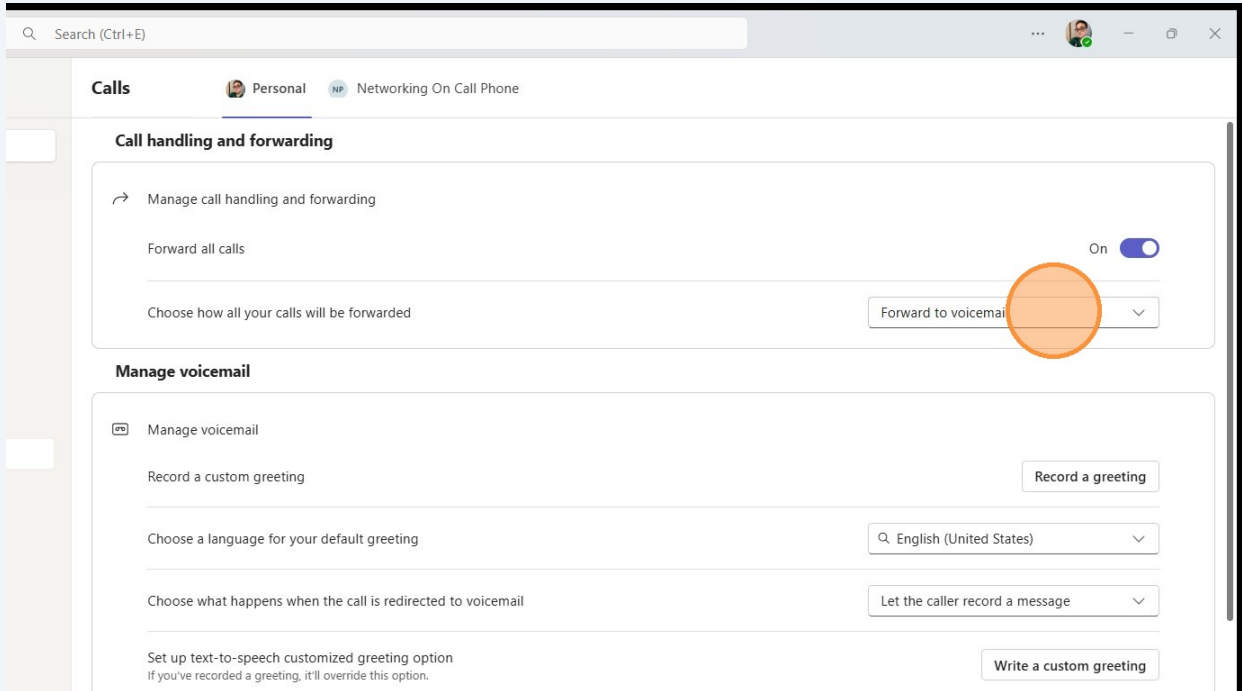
Search (Ctrl+E)

...

Calls

Personal

NP Networking On Call Phone

Call handling and forwarding

Manage call handling and forwarding

Forward all calls

On

Choose how all your calls will be forwarded

Forward to voicemai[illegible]

Manage voicemail

Manage voicemail

Record a custom greeting

Record a greeting

Choose a language for your default greeting

English (United States)

Choose what happens when the call is redirected to voicemail

Let the caller record a message

Set up text-to-speech customized greeting option
If you've recorded a greeting, it'll override this option.

Write a custom greeting